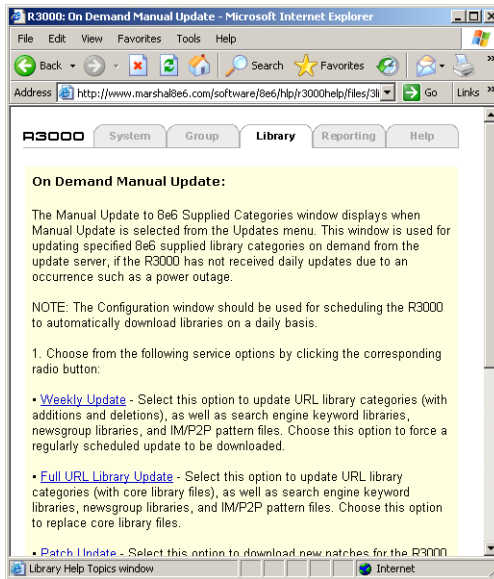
R3000: On Demand Manual Update - Microsoft Internet Explorer

File Edit View Favorites Tools Help

Back Search Favorites

Address http://www.marshal8e6.com/software/8e6/hlp/r3000help/files/3li Go Links »

R3000 System Group Library Reporting Help

On Demand Manual Update:

The Manual Update to 8e6 Supplied Categories window displays when Manual Update is selected from the Updates menu. This window is used for updating specified 8e6 supplied library categories on demand from the update server, if the R3000 has not received daily updates due to an occurrence such as a power outage.

NOTE: The Configuration window should be used for scheduling the R3000 to automatically download libraries on a daily basis.

1. Choose from the following service options by clicking the corresponding radio button:

• Weekly Update - Select this option to update URL library categories (with additions and deletions), as well as search engine keyword libraries, newsgroup libraries, and IM/P2P pattern files. Choose this option to force a regularly scheduled update to be downloaded.

• Full URL Library Update - Select this option to update URL library categories (with core library files), as well as search engine keyword libraries, newsgroup libraries, and IM/P2P pattern files. Choose this option to replace core library files.

• Patch Update - Select this option to download new patches for the R3000 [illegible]

Library Help Topics window Internet